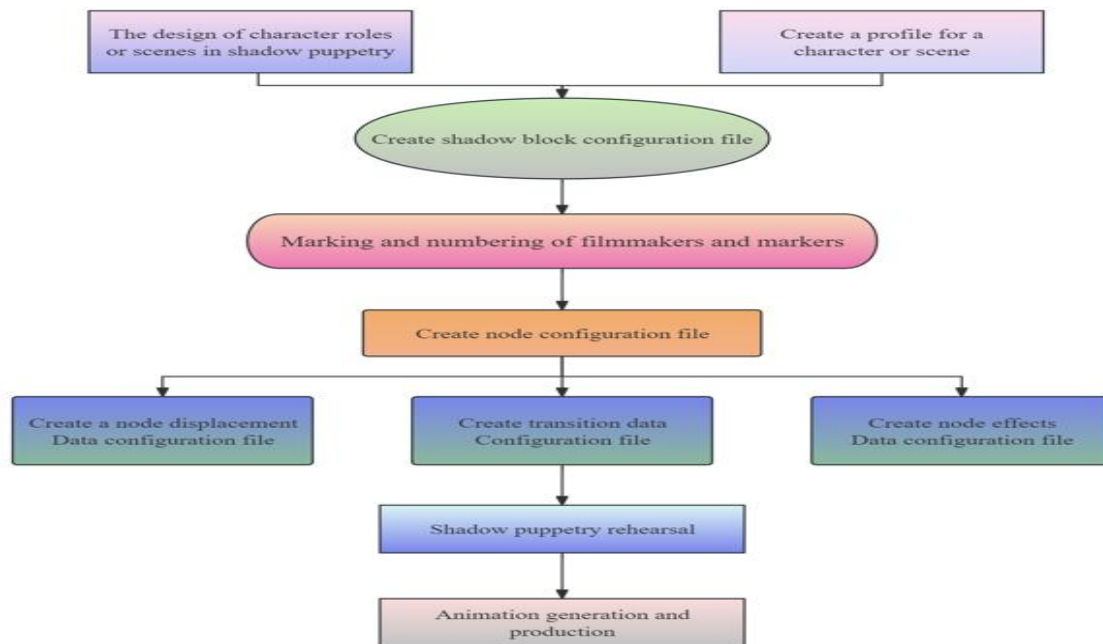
The design of character roles or scenes in shadow puppetry

Create a profile for a character or scene

Create shadow block configuration file

Marking and numbering of filmmakers and markers

Create node configuration file

Create a node displacement Data configuration file

Create transition data Configuration file

Create node effects Data configuration file

Shadow puppetry rehearsal

Animation generation and production